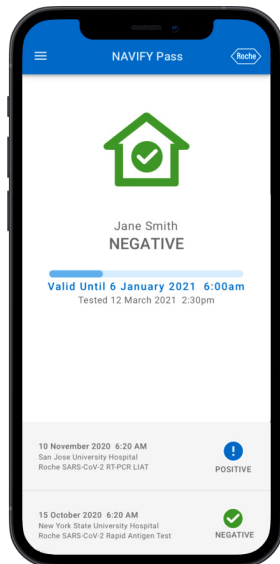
NAVIFY Pass

Roche

Jane Smith
NEGATIVE

Valid Until 6 January 2021 6:00am
Tested 12 March 2021 2:30pm

10 November 2020 6:20 AM
San Jose University Hospital
Roche SARS-CoV-2 RT-PCR LIAT
POSITIVE

15 October 2020 6:20 AM
New York State University Hospital
Roche SARS-CoV-2 Rapid Antigen Test
NEGATIVE